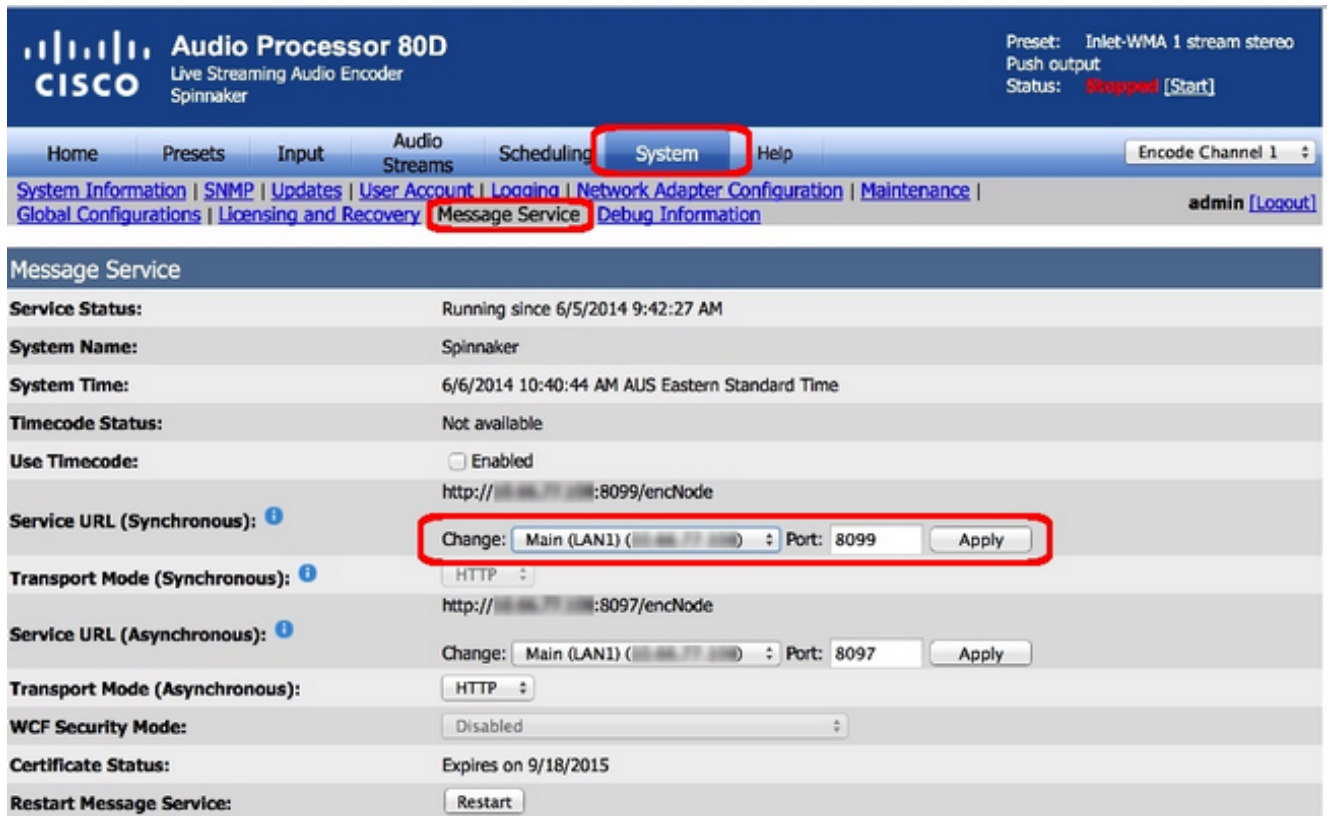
CISCO Audio Processor 80D
Live Streaming Audio Encoder
Spinnaker

Preset: Inlet-WMA 1 stream stereo
Push output
Status: Stopped [Start]

Home | Presets | Input | Audio Streams | Scheduling | System | Help | Encode Channel 1

System Information | SNMP | Updates | User Account | Logging | Network Adapter Configuration | Maintenance | Global Configurations | Licensing and Recovery | Message Service | Debug Information

admin [Logout]

Message Service

| | |
|---|---|
| Service Status: | Running since 6/5/2014 9:42:27 AM |
| System Name: | Spinnaker |
| System Time: | 6/6/2014 10:40:44 AM AUS Eastern Standard Time |
| Timecode Status: | Not available |
| Use Timecode: | Enabled |
| Service URL (Synchronous): | http://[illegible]:8099/encNode<br>Change: Main (LAN1) ([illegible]) Port: 8099 Apply |
| Transport Mode (Synchronous): | HTTP |
| Service URL (Asynchronous): | http://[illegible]:8097/encNode<br>Change: Main (LAN1) ([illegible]) Port: 8097 Apply |
| Transport Mode (Asynchronous): | HTTP |
| WCF Security Mode: | Disabled |
| Certificate Status: | Expires on 9/18/2015 |
| Restart Message Service: | Restart |